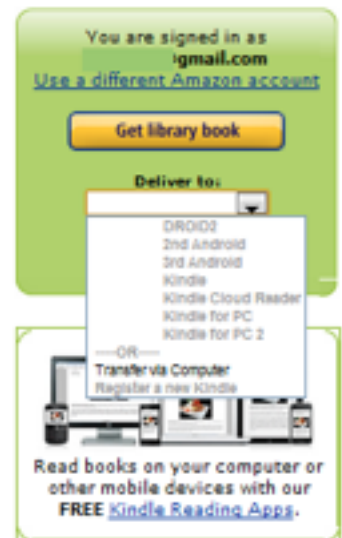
You are signed in as
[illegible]gmail.com
Use a different Amazon account

Get library book

Deliver to:

DROID2
2nd Android
3rd Android
Kindle
Kindle Cloud Reader
Kindle for PC
Kindle for PC 2
—OR—
Transfer via Computer
Register a new Kindle

Read books on your computer or other mobile devices with our FREE Kindle Reading Apps.